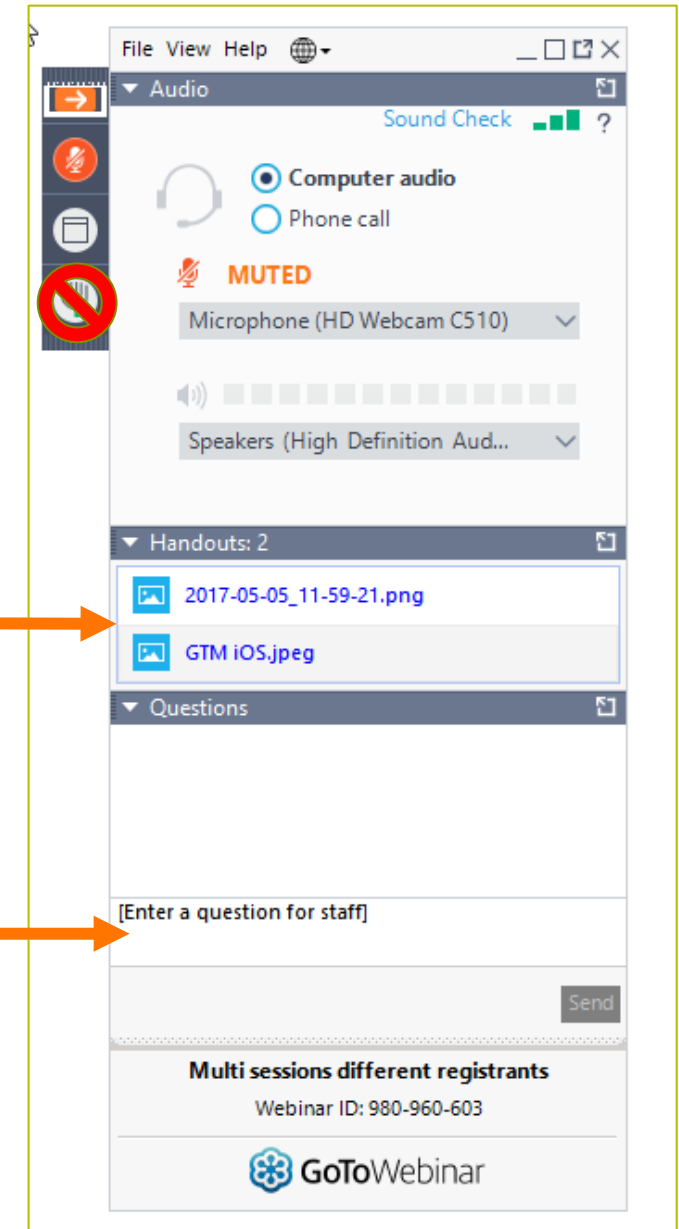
File View Help

Audio

Sound Check ?

Computer audio

Phone call

MUTED

Microphone (HD Webcam C510)

Speakers (High Definition Aud...

Handouts: 2

2017-05-05_11-59-21.png

GTM iOS.jpeg

Questions

[Enter a question for staff]

Send

Multi sessions different registrants

Webinar ID: 980-960-603

GoToWebinar